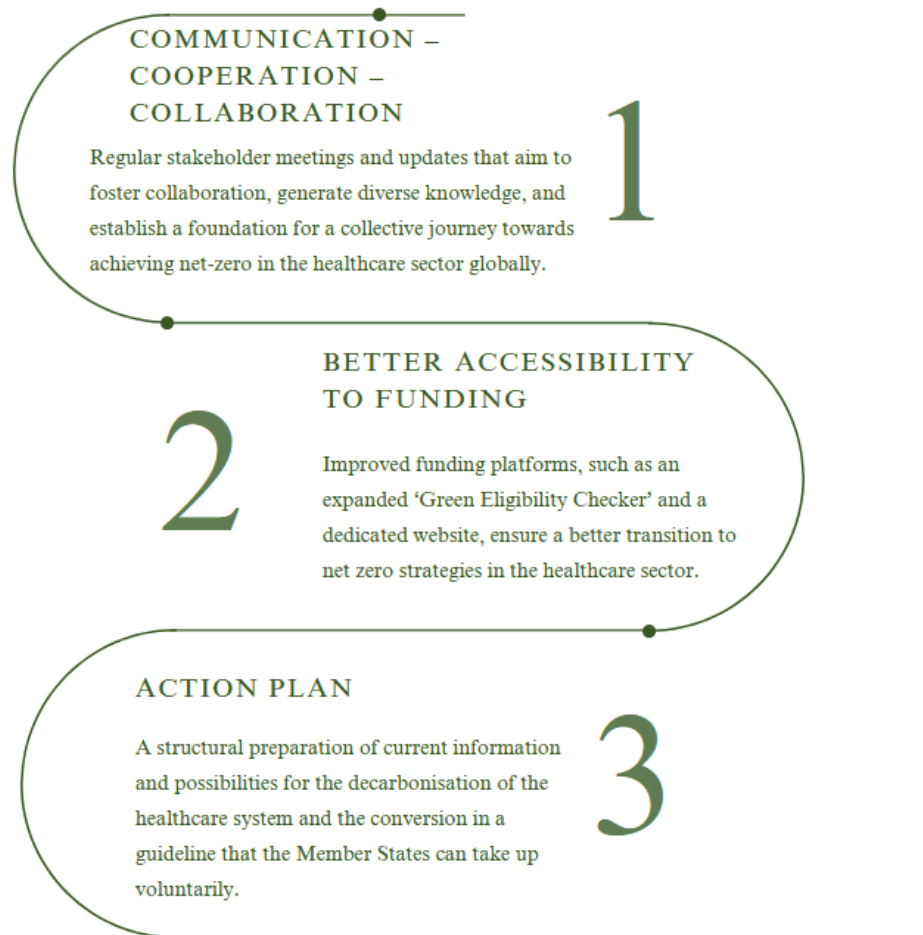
COMMUNICATION – COOPERATION – COLLABORATION

1

Regular stakeholder meetings and updates that aim to foster collaboration, generate diverse knowledge, and establish a foundation for a collective journey towards achieving net-zero in the healthcare sector globally.

2

BETTER ACCESSIBILITY TO FUNDING

Improved funding platforms, such as an expanded 'Green Eligibility Checker' and a dedicated website, ensure a better transition to net zero strategies in the healthcare sector.

ACTION PLAN

3

A structural preparation of current information and possibilities for the decarbonisation of the healthcare system and the conversion in a guideline that the Member States can take up voluntarily.